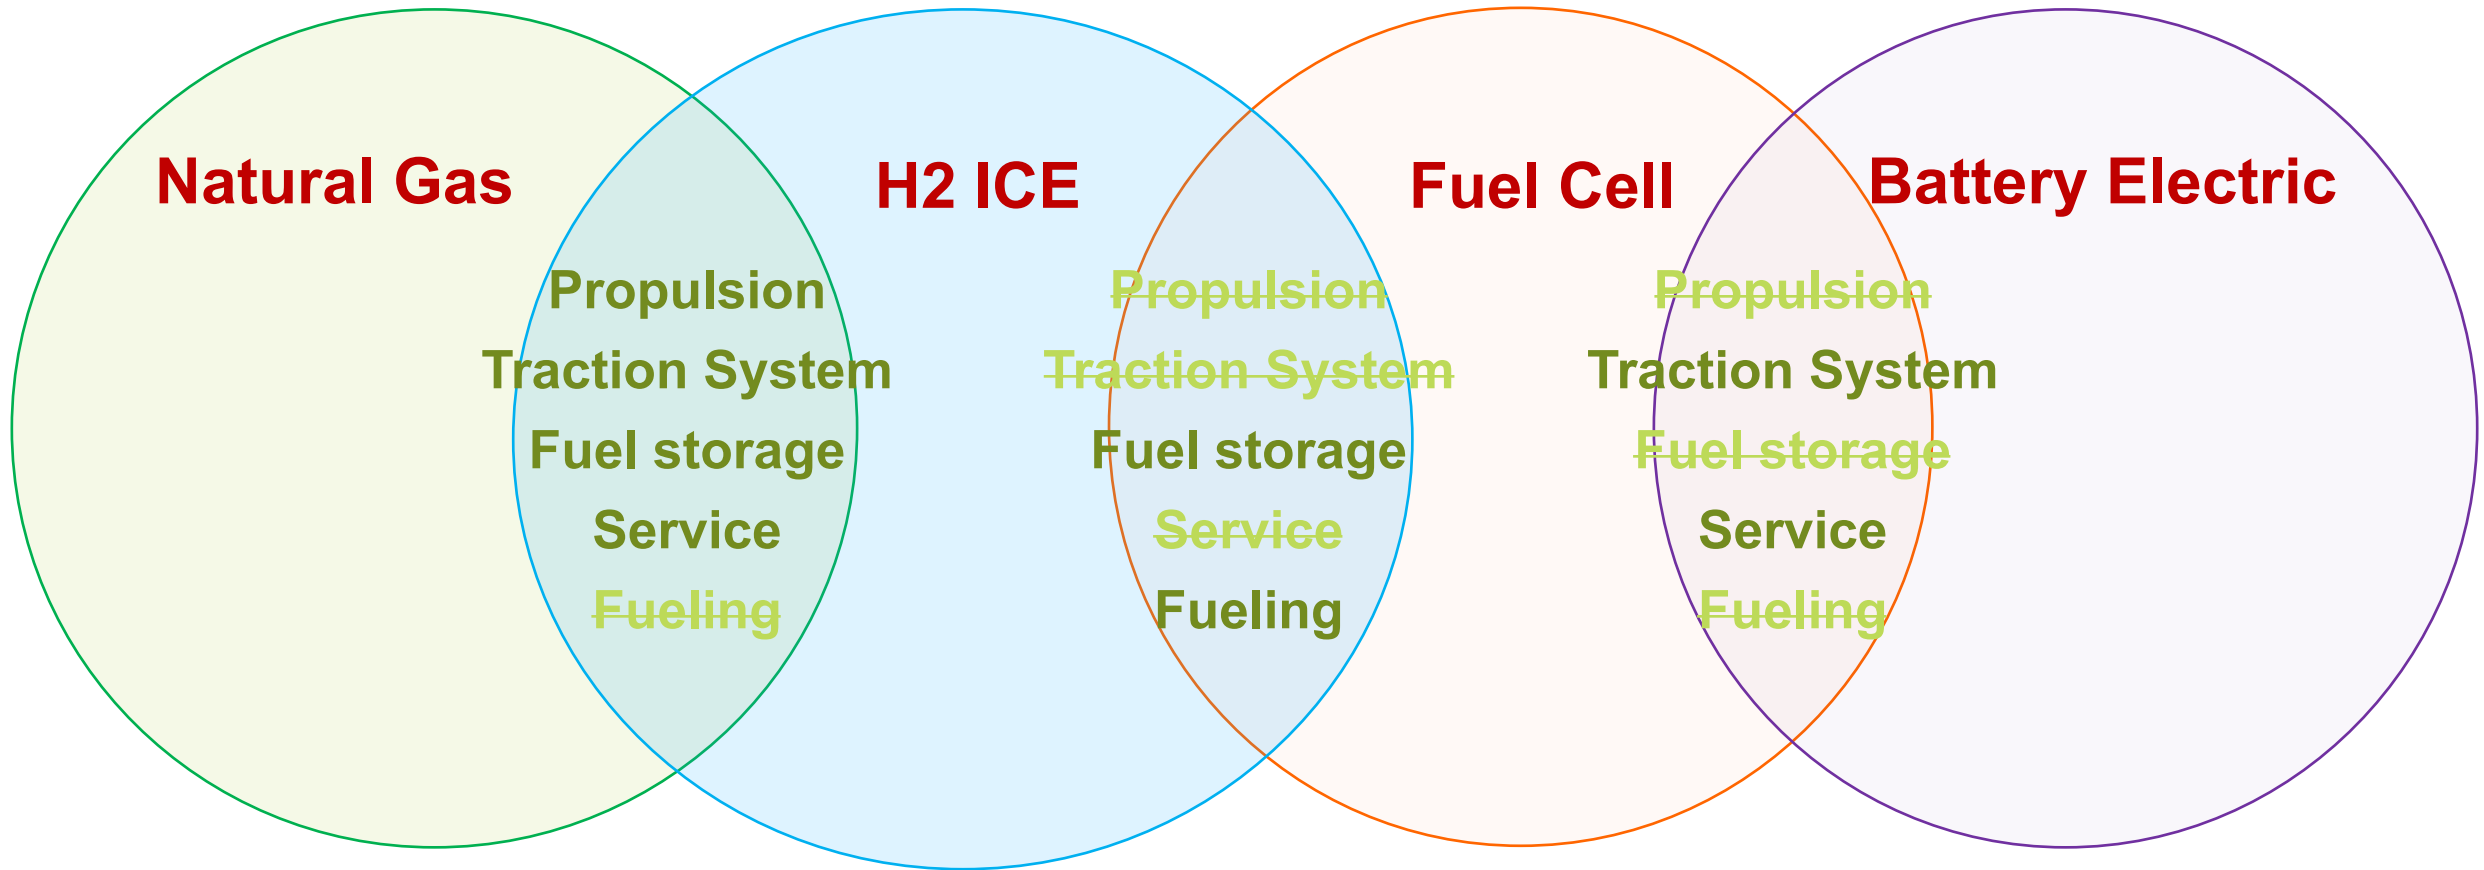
Natural Gas

H2 ICE

Fuel Cell

Battery Electric

Propulsion
Traction System
Fuel storage
Service
~~Fueling~~

~~Propulsion~~
~~Traction System~~
Fuel storage
~~Service~~
Fueling

~~Propulsion~~
Traction System
~~Fuel storage~~
Service
~~Fueling~~